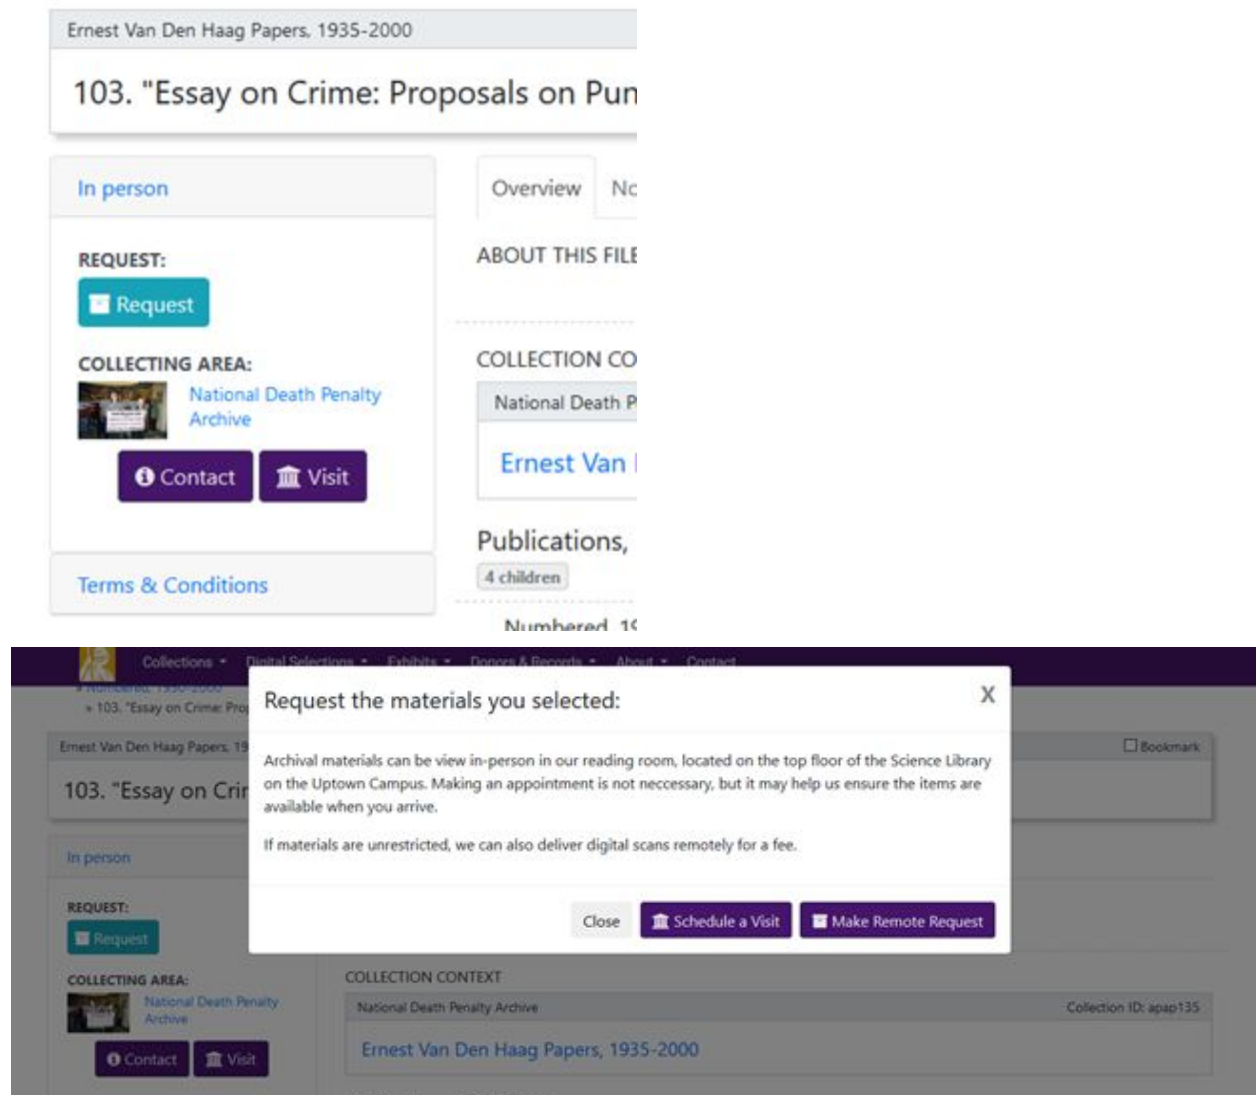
Ernest Van Den Haag Papers, 1935-2000

103. "Essay on Crime: Proposals on Pun

In person

REQUEST:

Request

COLLECTING AREA:

National Death Penalty Archive

Contact Visit

Terms & Conditions

Overview Nc

ABOUT THIS FILE

COLLECTION CO

National Death P

Ernest Van

Publications,

4 children

Numbered 19

Collections Digital Selections Exhibits Donors & Records About Contact

» Numbered, 1950-2000

» 103. "Essay on Crime: Pro

Ernest Van Den Haag Papers, 19

Bookmark

103. "Essay on Cri

In person

REQUEST:

Request

COLLECTING AREA:

National Death Penalty Archive

Contact Visit

Request the materials you selected:

X

Archival materials can be view in-person in our reading room, located on the top floor of the Science Library on the Uptown Campus. Making an appointment is not neccessary, but it may help us ensure the items are available when you arrive.

If materials are unrestricted, we can also deliver digital scans remotely for a fee.

Close Schedule a Visit Make Remote Request

COLLECTION CONTEXT

National Death Penalty Archive

Collection ID: apap135

Ernest Van Den Haag Papers, 1935-2000